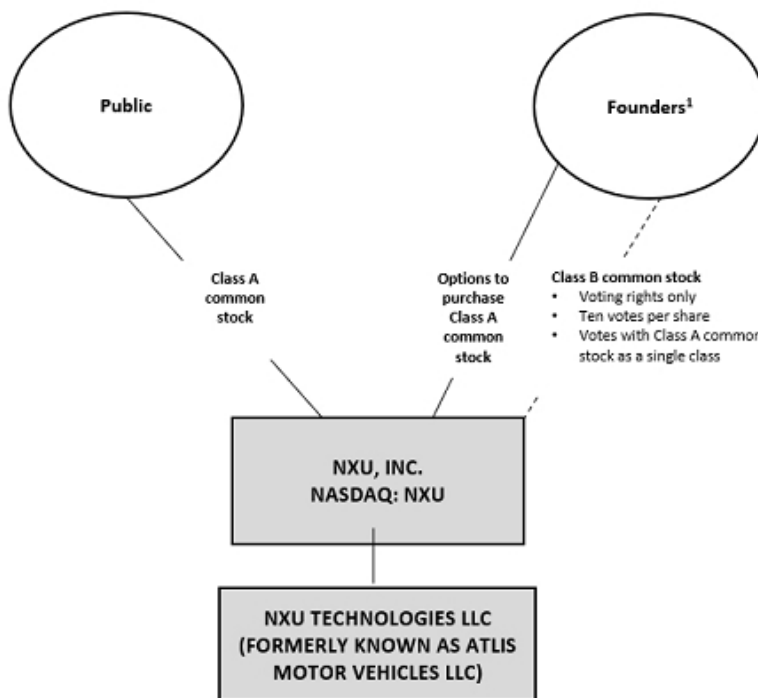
Public

Founders$^1$

Class A common stock

Options to purchase Class A common stock

Class B common stock
- Voting rights only
- Ten votes per share
- Votes with Class A common stock as a single class

NXU, INC.
NASDAQ: NXU

NXU TECHNOLOGIES LLC (FORMERLY KNOWN AS ATLIS MOTOR VEHICLES LLC)